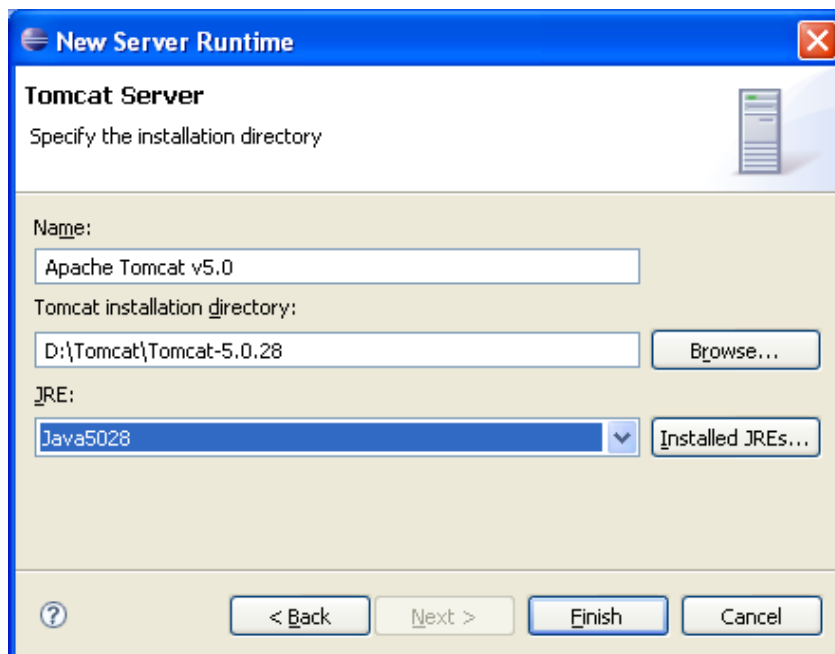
New Server Runtime

Tomcat Server

Specify the installation directory

Name:

Apache Tomcat v5.0

Tomcat installation directory:

D:\Tomcat\Tomcat-5.0.28

Browse...

JRE:

Java5028

Installed JREs...

?

< Back

Next >

Finish

Cancel